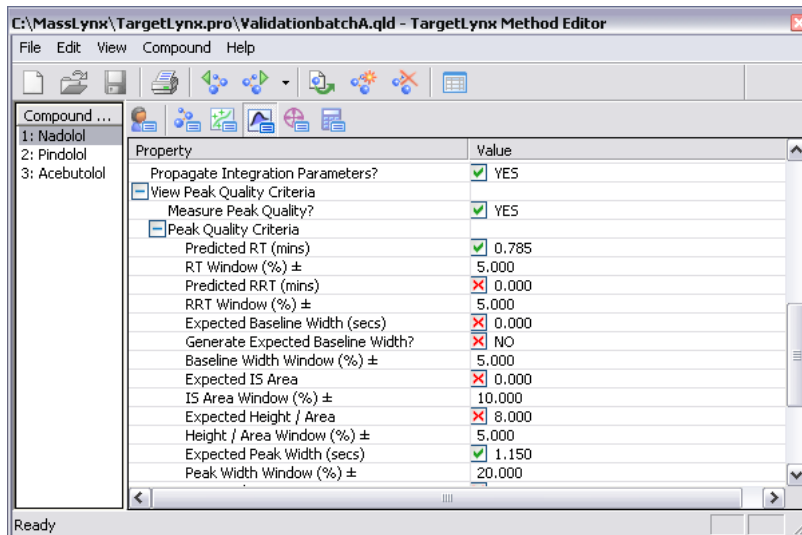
C:\MassLynx\TargetLynx.pro\ValidationbatchA.qld - TargetLynx Method Editor

File Edit View Compound Help

| Compound ... |
|---|
| 1: Nadolol |
| 2: Pindolol |
| 3: Acebutolol |

| Property | Value |
|---|---|
| Propagate Integration Parameters? | YES |
| View Peak Quality Criteria | |
| Measure Peak Quality? | YES |
| Peak Quality Criteria | |
| Predicted RT (mins) | 0.785 |
| RT Window (%) ± | 5.000 |
| Predicted RRT (mins) | 0.000 |
| RRT Window (%) ± | 5.000 |
| Expected Baseline Width (secs) | 0.000 |
| Generate Expected Baseline Width? | NO |
| Baseline Width Window (%) ± | 5.000 |
| Expected IS Area | 0.000 |
| IS Area Window (%) ± | 10.000 |
| Expected Height / Area | 8.000 |
| Height / Area Window (%) ± | 5.000 |
| Expected Peak Width (secs) | 1.150 |
| Peak Width Window (%) ± | 20.000 |

Ready